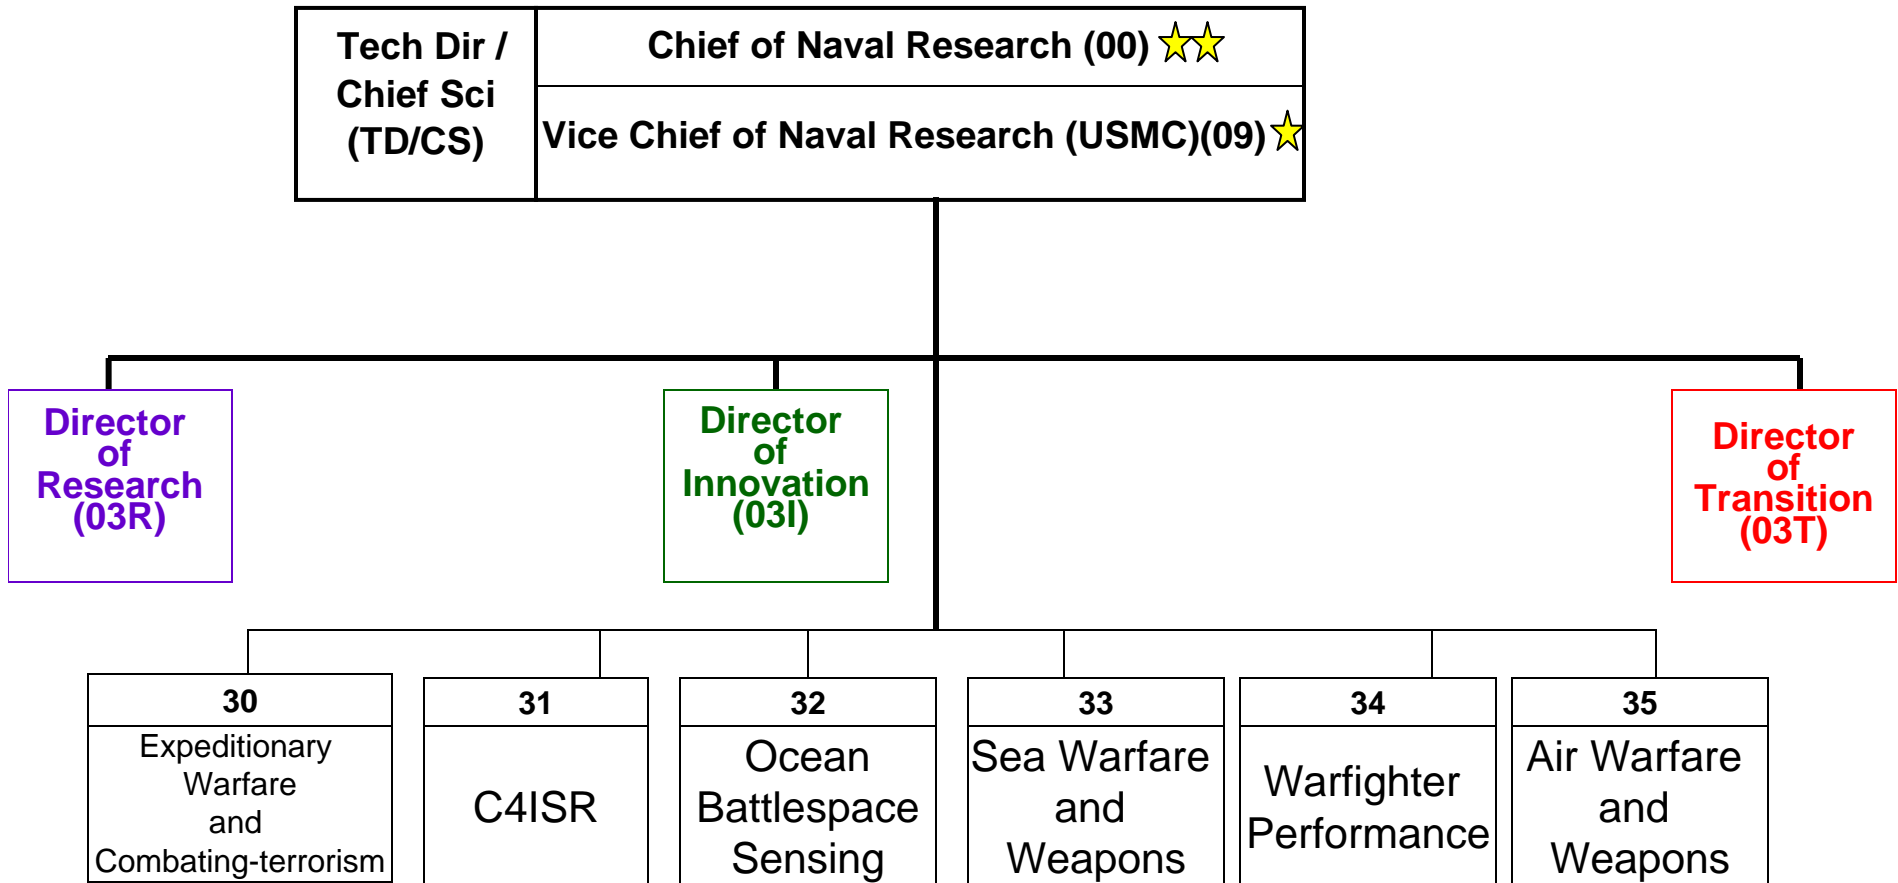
Tech Dir / Chief Sci (TD/CS)

Chief of Naval Research (00)

Vice Chief of Naval Research (USMC)(09)

Director of Research (03R)

Director of Innovation (03I)

Director of Transition (03T)

30
Expeditionary Warfare and Combating-terrorism

31
C4ISR

32
Ocean Battlespace Sensing

33
Sea Warfare and Weapons

34
Warfighter Performance

35
Air Warfare and Weapons